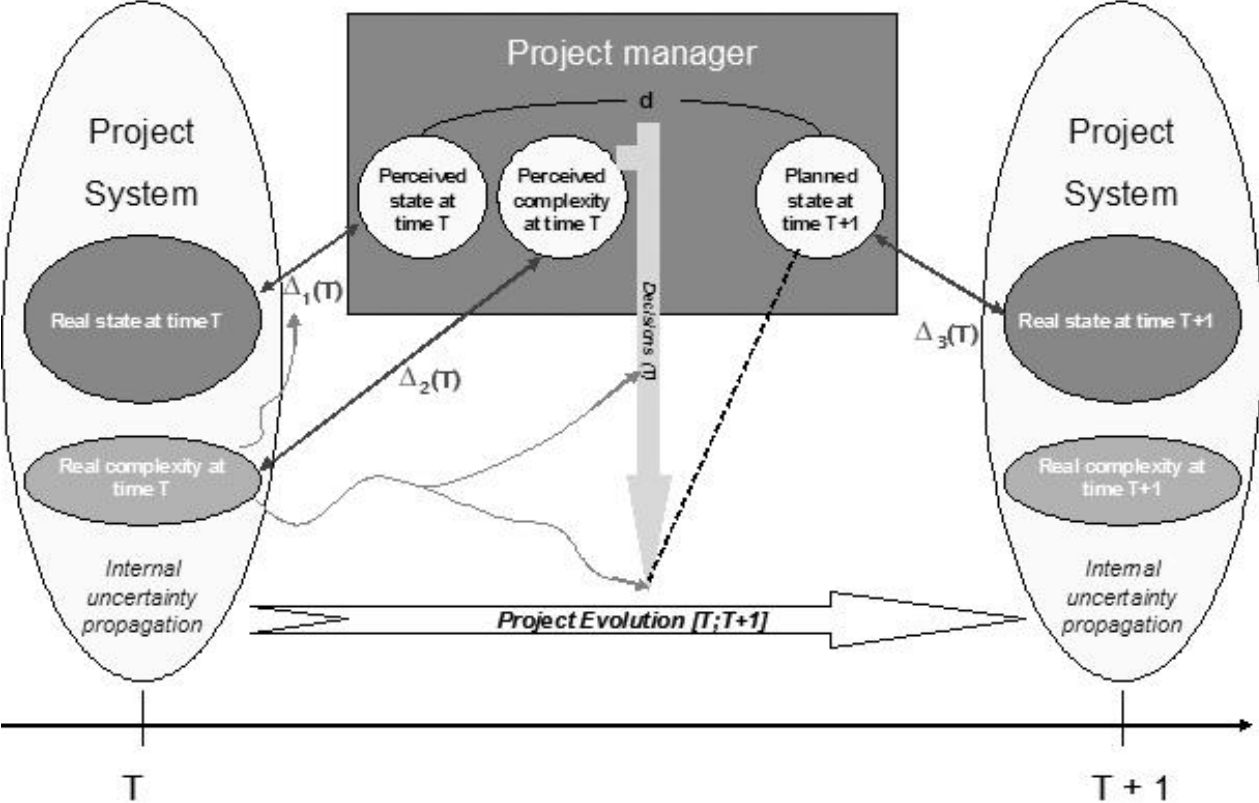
Project manager

d

Project System

Perceived state at time T

Perceived complexity at time T

Planned state at time T+1

Project System

$\Delta_1$(T)

Real state at time T

Decisions (T

$\Delta_3$(T)

Real state at time T+1

$\Delta_2$(T)

Real complexity at time T

Real complexity at time T+1

Internal uncertainty propagation

Project Evolution [T;T+1]

Internal uncertainty propagation

T

T + 1